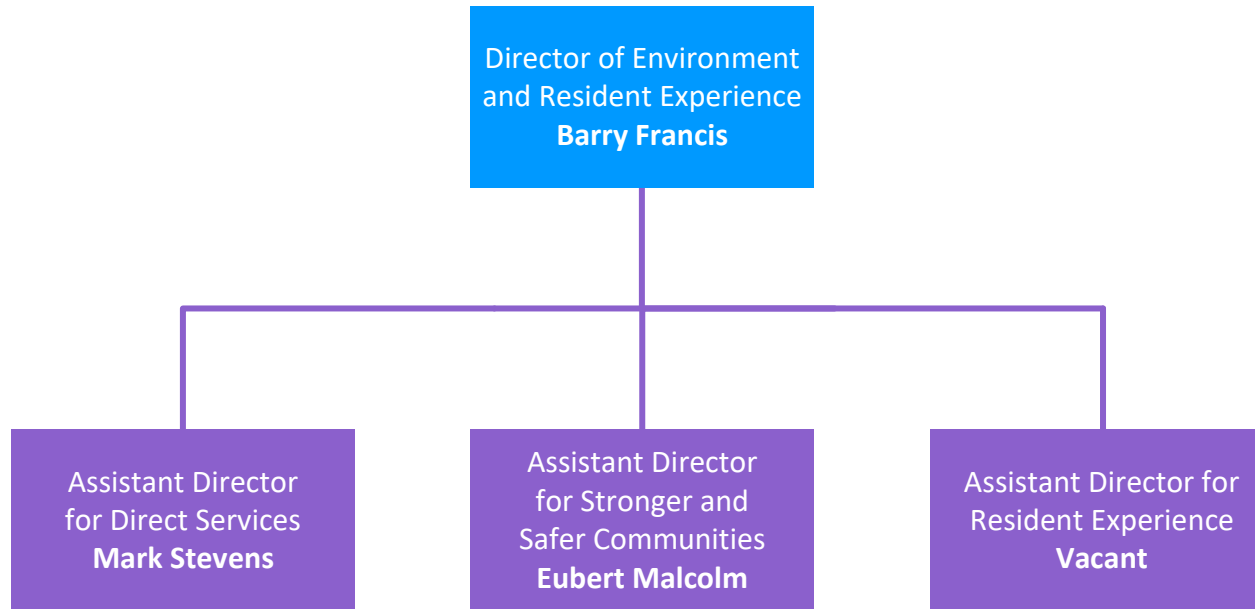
Director of Environment and Resident Experience
**Barry Francis**

Assistant Director for Direct Services
**Mark Stevens**

Assistant Director for Stronger and Safer Communities
**Eubert Malcolm**

Assistant Director for Resident Experience
**Vacant**